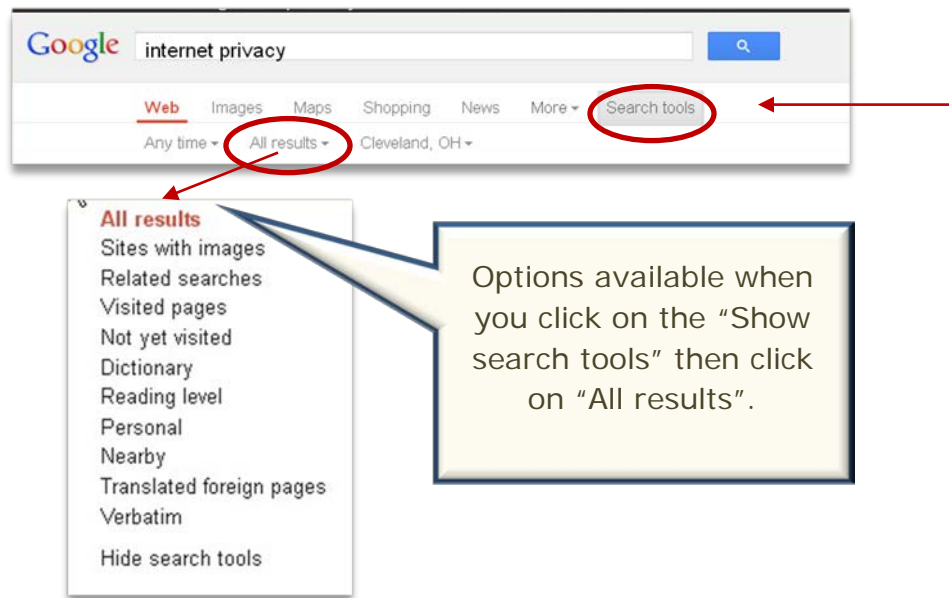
Google internet privacy

Web Images Maps Shopping News More Search tools

Any time All results Cleveland, OH

All results
Sites with images
Related searches
Visited pages
Not yet visited
Dictionary
Reading level
Personal
Nearby
Translated foreign pages
Verbatim

Hide search tools

Options available when you click on the “Show search tools” then click on “All results”.